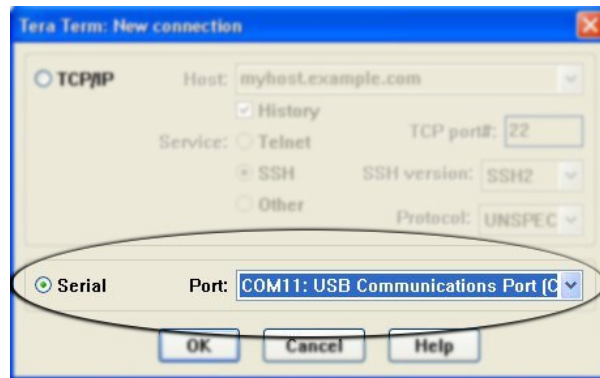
Tera Term: New connection

TCP/IP Host: myhost.example.com

History

Service: Telnet TCP port#: 22

SSH SSH version: SSH2

Other Protocol: UNSPEC

Serial Port: COM11: USB Communications Port (C

OK Cancel Help